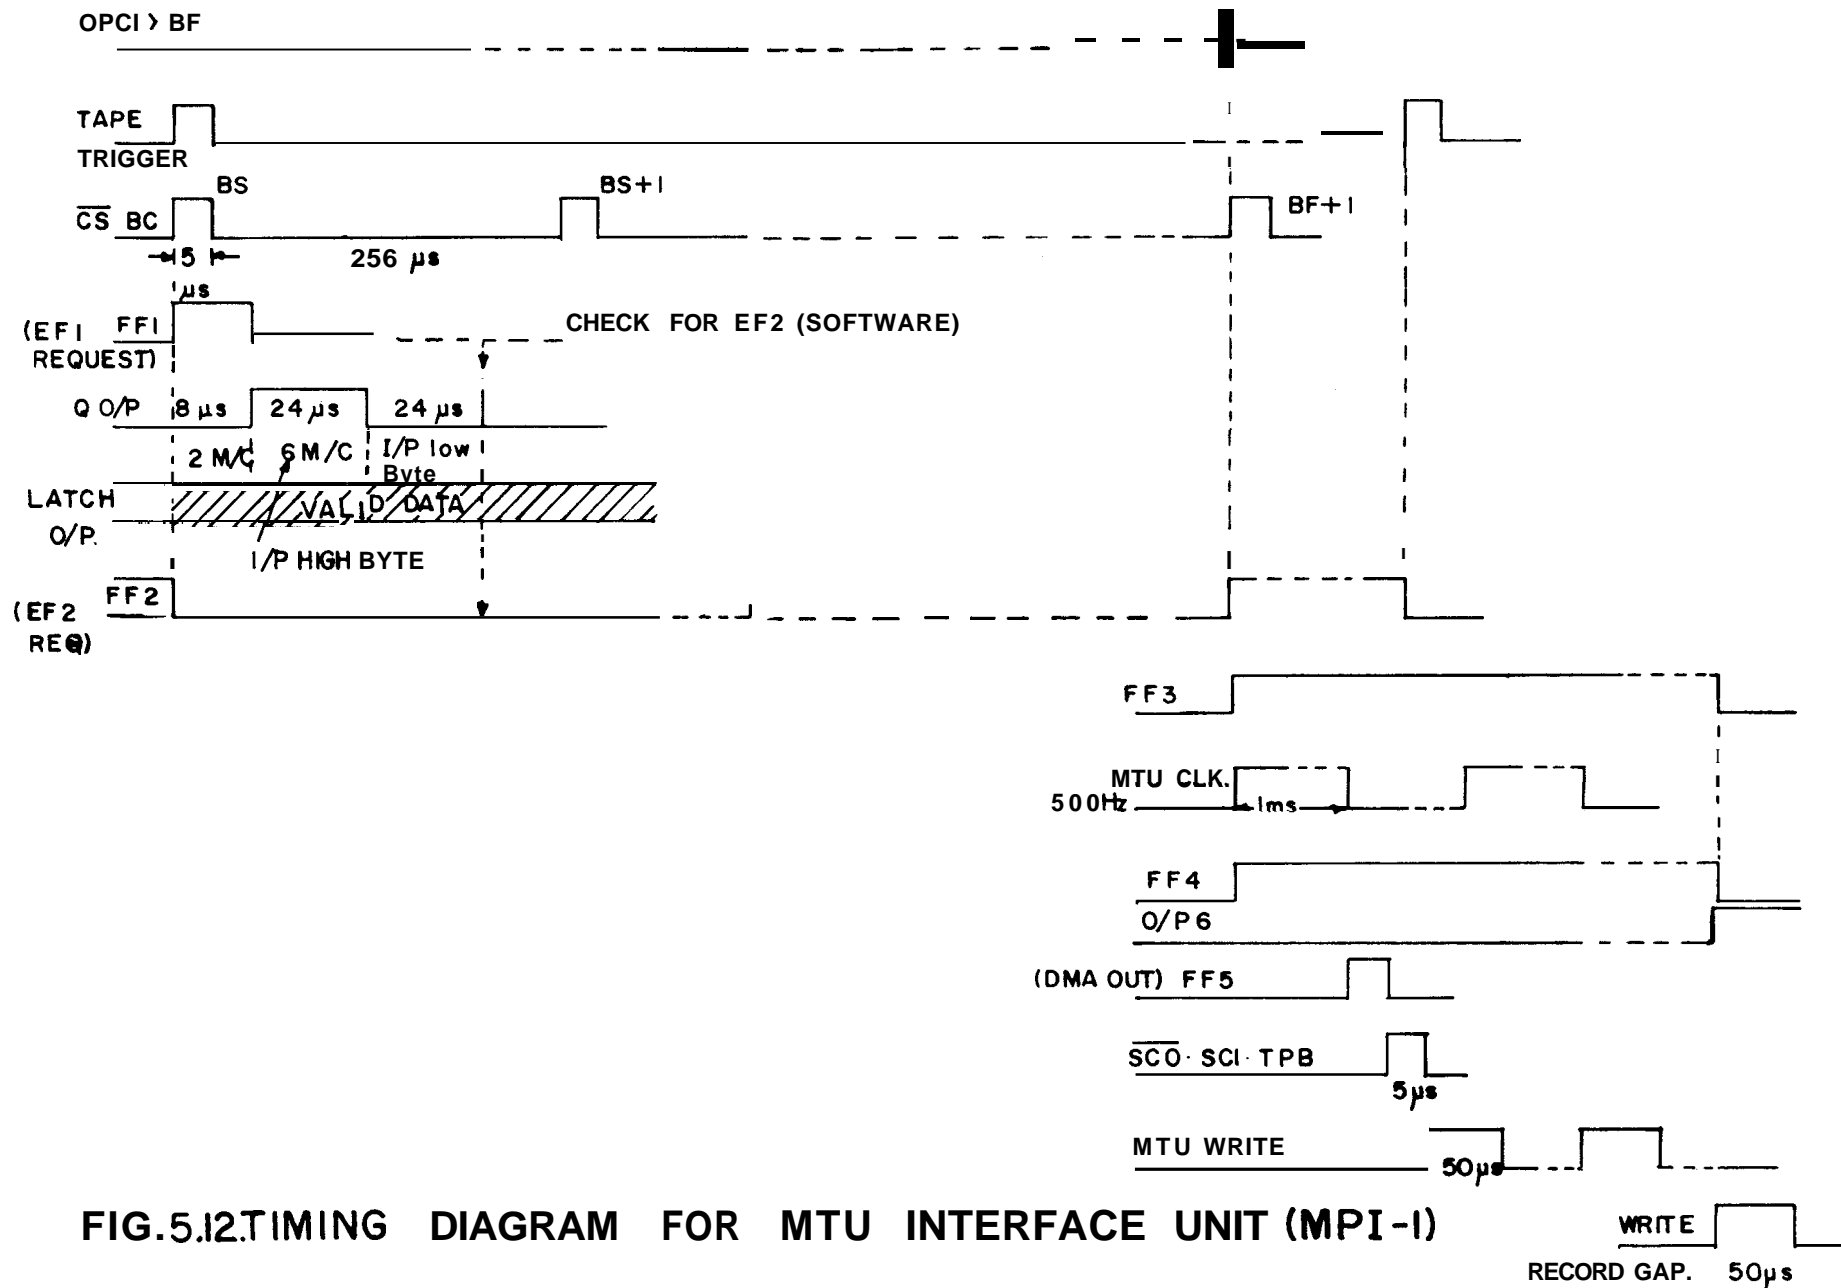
OPCI > BF

TAPE TRIGGER

BS

BS+1

$\overline{CS}$ BC

BF+1

5 μs

256 μs

(EF1 REQUEST) FF1

CHECK FOR EF2 (SOFTWARE)

Q O/P

8 μs

24 μs

24 μs

2 M/C

6 M/C

I/P low Byte

LATCH O/P.

VALID DATA

I/P HIGH BYTE

(EF2 REQ) FF2

FF3

MTU CLK. 500Hz

1ms

FF4

O/P6

(DMA OUT) FF5

$\overline{SCO}$ · SCI · TPB

5μs

MTU WRITE

50μs

FIG.5.12.TIMING DIAGRAM FOR MTU INTERFACE UNIT (MPI-1)

WRITE

RECORD GAP. 50μs